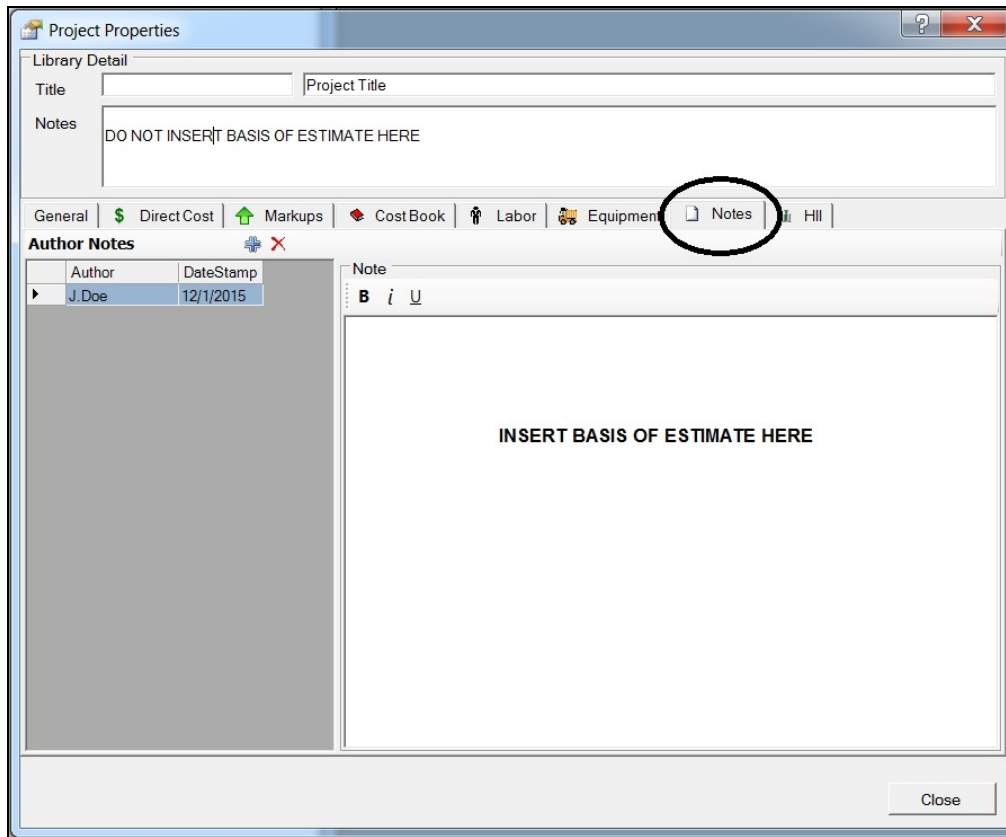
Project Properties

Library Detail

Title

Project Title

Notes

DO NOT INSERT BASIS OF ESTIMATE HERE

General | Direct Cost | Markups | Cost Book | Labor | Equipment | Notes | HII

Author Notes

| Author | DateStamp |
|---|---|
| J.Doe | 12/1/2015 |

Note

B i U

INSERT BASIS OF ESTIMATE HERE

Close